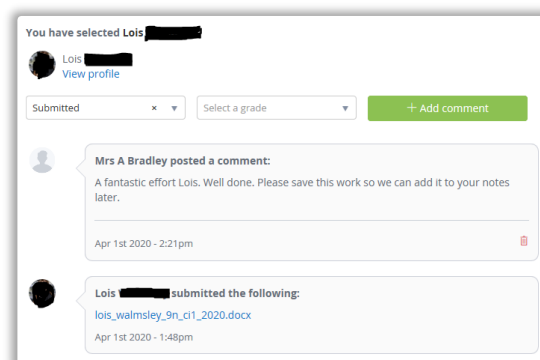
You have selected Lois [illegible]

Lois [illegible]
View profile

Submitted × ▾
Select a grade ▾
+ Add comment

Mrs A Bradley posted a comment:
A fantastic effort Lois. Well done. Please save this work so we can add it to your notes later.

Apr 1st 2020 - 2:21pm

Lois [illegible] submitted the following:
lois_walmsley_9n_ci1_2020.docx

Apr 1st 2020 - 1:48pm